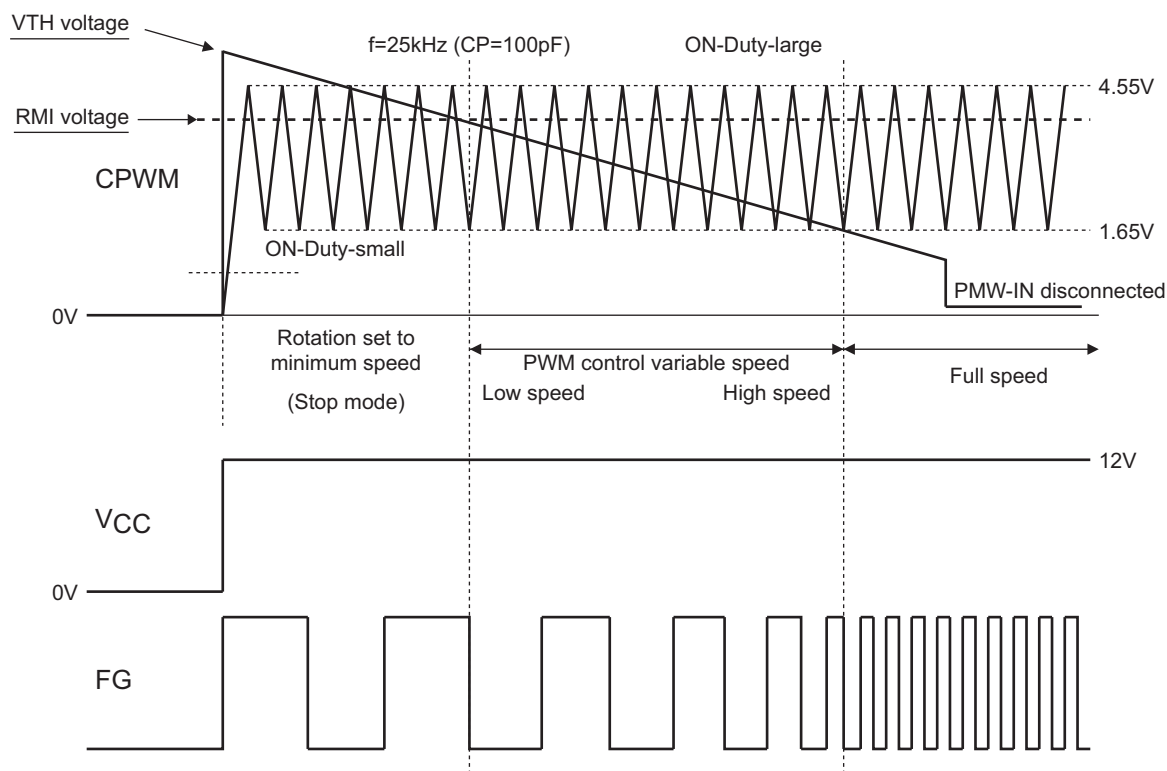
VTH voltage

f=25kHz (CP=100pF)

ON-Duty-large

4.55V

RMI voltage

CPWM

1.65V

ON-Duty-small

PMW-IN disconnected

0V

Rotation set to minimum speed

(Stop mode)

PWM control variable speed

Low speed

High speed

Full speed

12V

$V_{CC}$

0V

FG